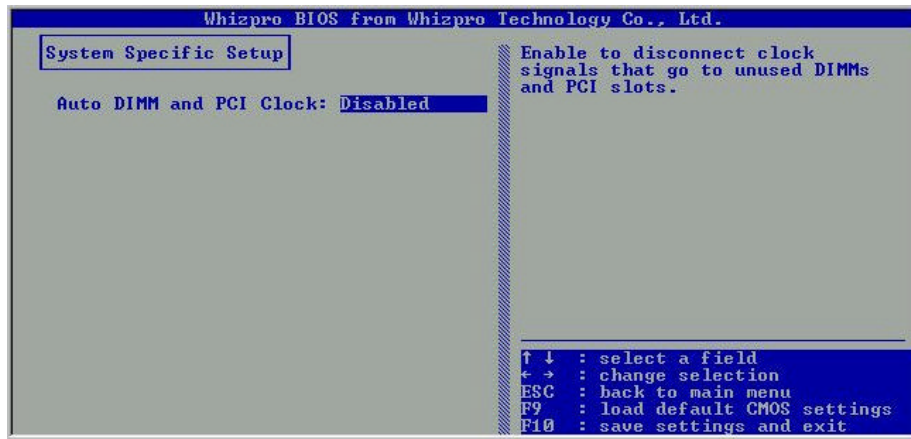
Whizpro BIOS from Whizpro Technology Co., Ltd.

System Specific Setup

Auto DIMM and PCI Clock: Disabled

Enable to disconnect clock signals that go to unused DIMMs and PCI slots.

↑ ↓ : select a field
← → : change selection
ESC : back to main menu
F9 : load default CMOS settings
F10 : save settings and exit